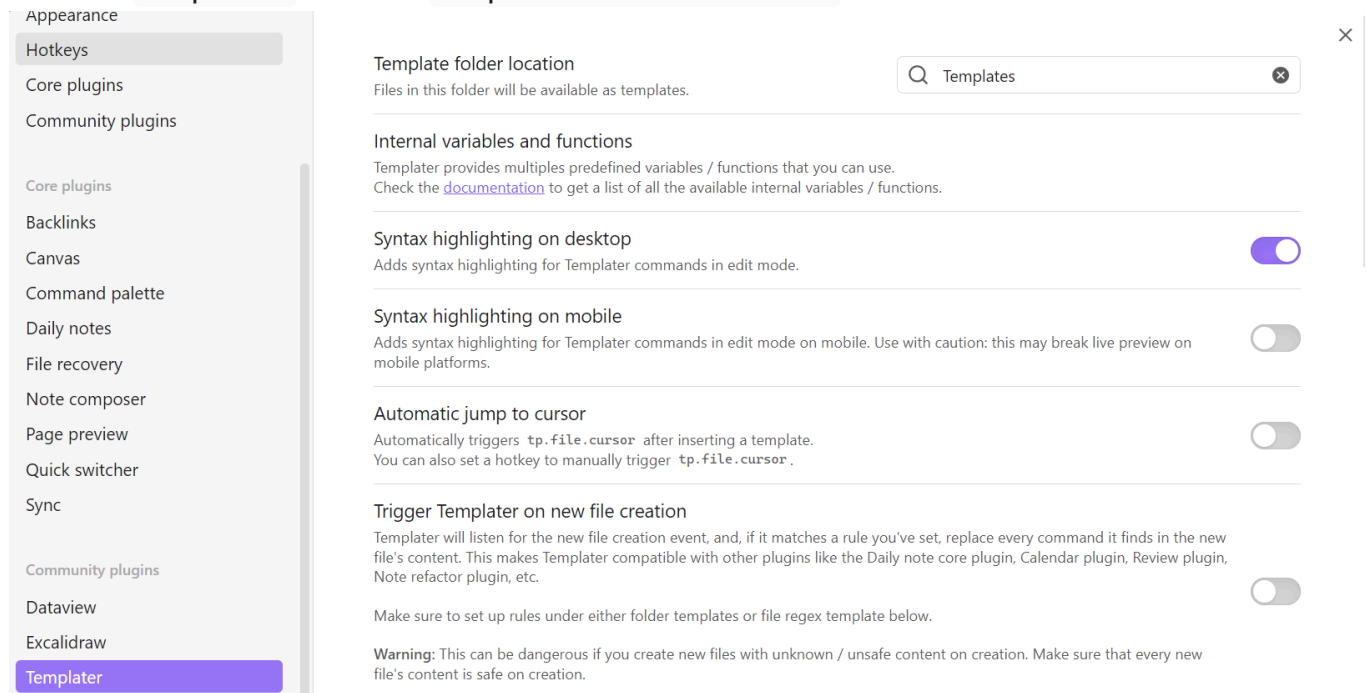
Appearance
Hotkeys
Core plugins
Community plugins

Core plugins
Backlinks
Canvas
Command palette
Daily notes
File recovery
Note composer
Page preview
Quick switcher
Sync

Community plugins
Dataview
Excalidraw
Templater

Template folder location
Files in this folder will be available as templates.

Templates

Internal variables and functions
Templater provides multiples predefined variables / functions that you can use.
Check the documentation to get a list of all the available internal variables / functions.

Syntax highlighting on desktop
Adds syntax highlighting for Templater commands in edit mode.

Syntax highlighting on mobile
Adds syntax highlighting for Templater commands in edit mode on mobile. Use with caution: this may break live preview on mobile platforms.

Automatic jump to cursor
Automatically triggers tp.file.cursor after inserting a template.
You can also set a hotkey to manually trigger tp.file.cursor.

Trigger Templater on new file creation
Templater will listen for the new file creation event, and, if it matches a rule you've set, replace every command it finds in the new file's content. This makes Templater compatible with other plugins like the Daily note core plugin, Calendar plugin, Review plugin, Note refactor plugin, etc.

Make sure to set up rules under either folder templates or file regex template below.

Warning: This can be dangerous if you create new files with unknown / unsafe content on creation. Make sure that every new file's content is safe on creation.